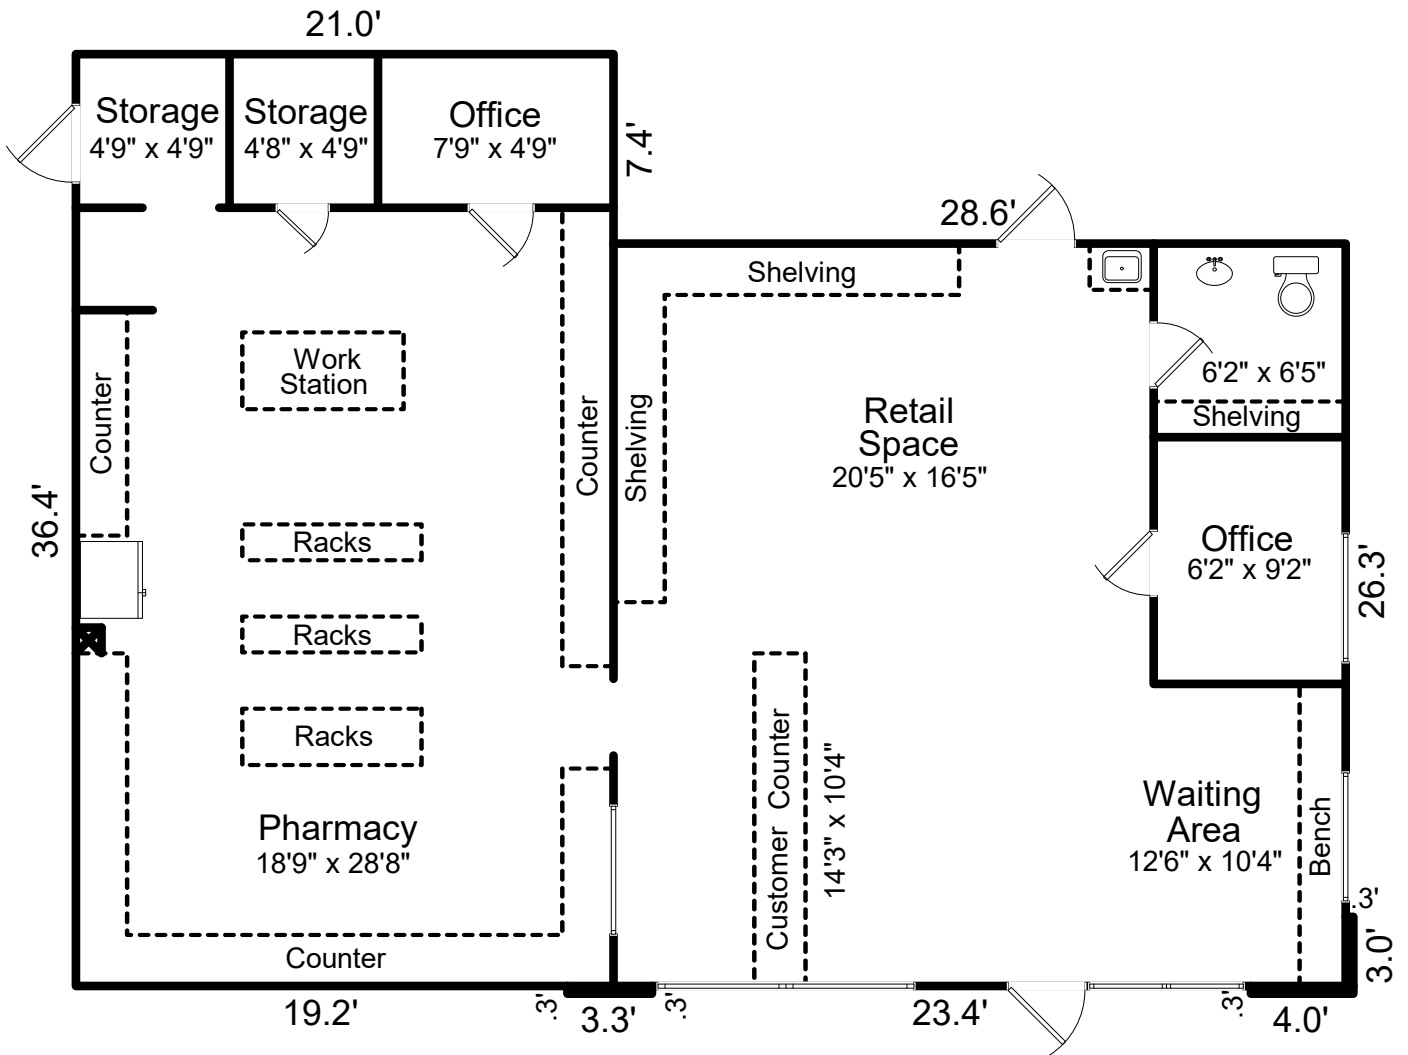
21.0'

Storage
4'9" x 4'9"

Storage
4'8" x 4'9"

Office
7'9" x 4'9"

7.4'

28.6'

Shelving

6'2" x 6'5"

Shelving

Work Station

Counter

Counter

Shelving

Retail Space
20'5" x 16'5"

36.4'

Racks

Racks

Racks

Office
6'2" x 9'2"

26.3'

Customer Counter

14'3" x 10'4"

Waiting Area
12'6" x 10'4"

Bench

Pharmacy
18'9" x 28'8"

Counter

.3'

3.0'

19.2'

.3'

3.3'

.3'

23.4'

.3'

4.0'